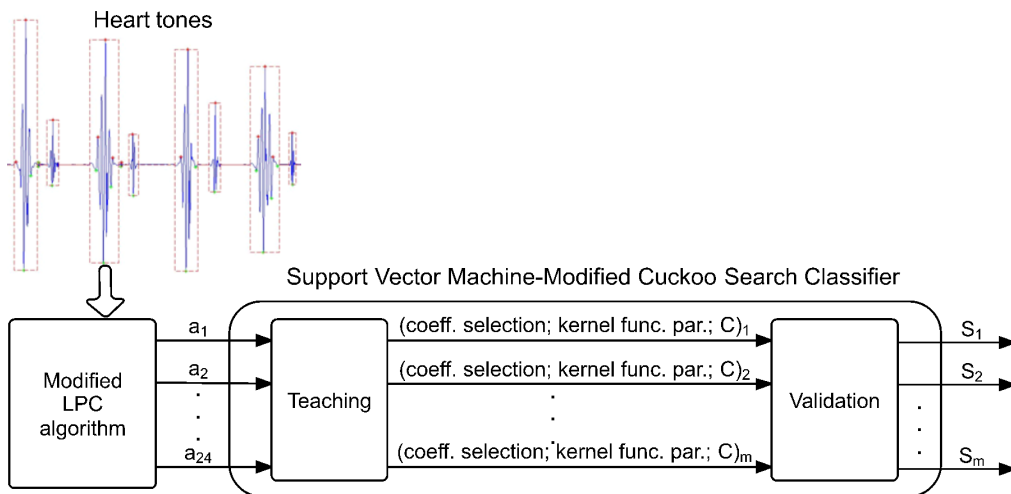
Heart tones

Support Vector Machine-Modified Cuckoo Search Classifier

Modified LPC algorithm

$a_1$
$a_2$
.
.
.
$a_{24}$

Teaching

(coeff. selection; kernel func. par.; C)$_1$
(coeff. selection; kernel func. par.; C)$_2$
.
.
.
(coeff. selection; kernel func. par.; C)$_m$

Validation

$S_1$
$S_2$
.
.
.
$S_m$